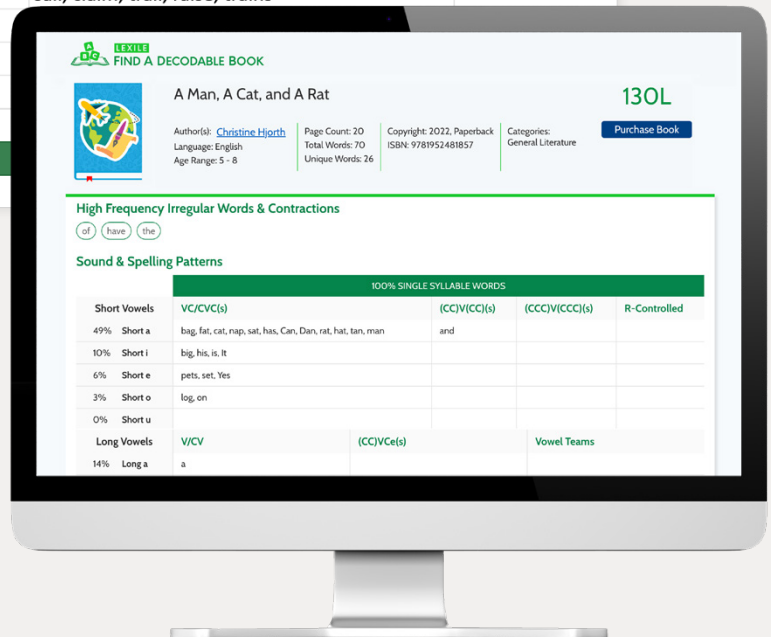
LEXILE
FIND A DECODABLE BOOK

A Man, A Cat, and A Rat

130L

Purchase Book

Author(s): Christine Hjorth
Language: English
Age Range: 5 - 8

Page Count: 20
Total Words: 70
Unique Words: 26

Copyright: 2022, Paperback
ISBN: 9781952481857

Categories:
General Literature

High Frequency Irregular Words & Contractions

of have the

Sound & Spelling Patterns

| | | 100% SINGLE SYLLABLE WORDS | | | |
|---|---|---|---|---|---|
| Short Vowels | | VC/CVC(s) | (CC)V(CC)(s) | (CCC)V(CCC)(s) | R-Controlled |
| 49% | Short a | bag, fat, cat, nap, sat, has, Can, Dan, rat, hat, tan, man | and | | |
| 10% | Short i | big, his, is, It | | | |
| 6% | Short e | pets, set, Yes | | | |
| 3% | Short o | log, on | | | |
| 0% | Short u | | | | |
| Long Vowels | | V/CV | (CC)VCe(s) | Vowel Teams | |
| 14% | Long a | a | | | |